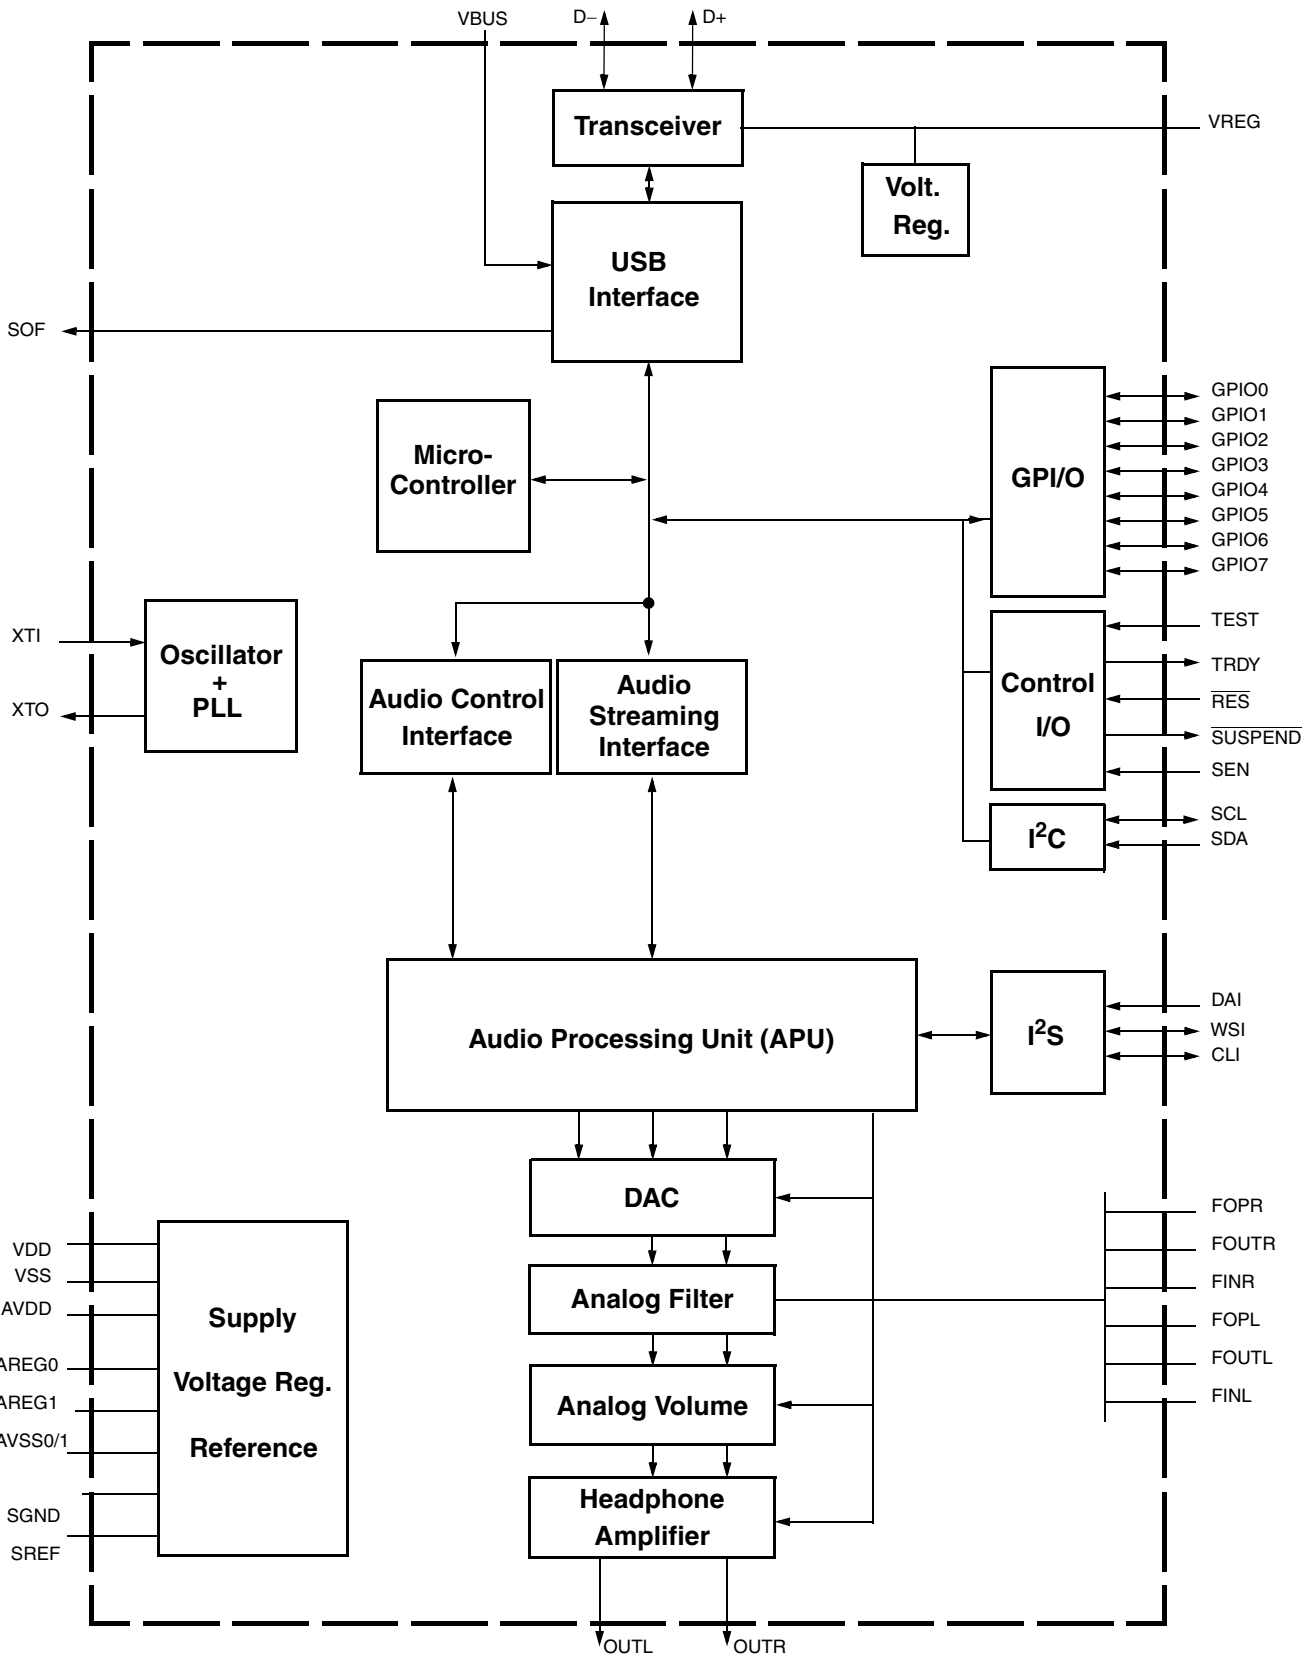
VBUS
D−
D+
Transceiver
VREG
Volt. Reg.
USB Interface
SOF
Micro-Controller
GPI/O
GPIO0
GPIO1
GPIO2
GPIO3
GPIO4
GPIO5
GPIO6
GPIO7
TEST
XTI
XTO
Oscillator + PLL
Audio Control Interface
Audio Streaming Interface
Control I/O
TRDY
$\overline{RES}$
$\overline{SUSPEND}$
SEN
$I^2C$
SCL
SDA
Audio Processing Unit (APU)
$I^2S$
DAI
WSI
CLI
DAC
FOPR
FOUTR
FINR
FOPL
FOUTL
FINL
Analog Filter
Analog Volume
Headphone Amplifier
VDD
VSS
AVDD
AREG0
AREG1
AVSS0/1
SGND
SREF
Supply
Voltage Reg.
Reference
OUTL
OUTR